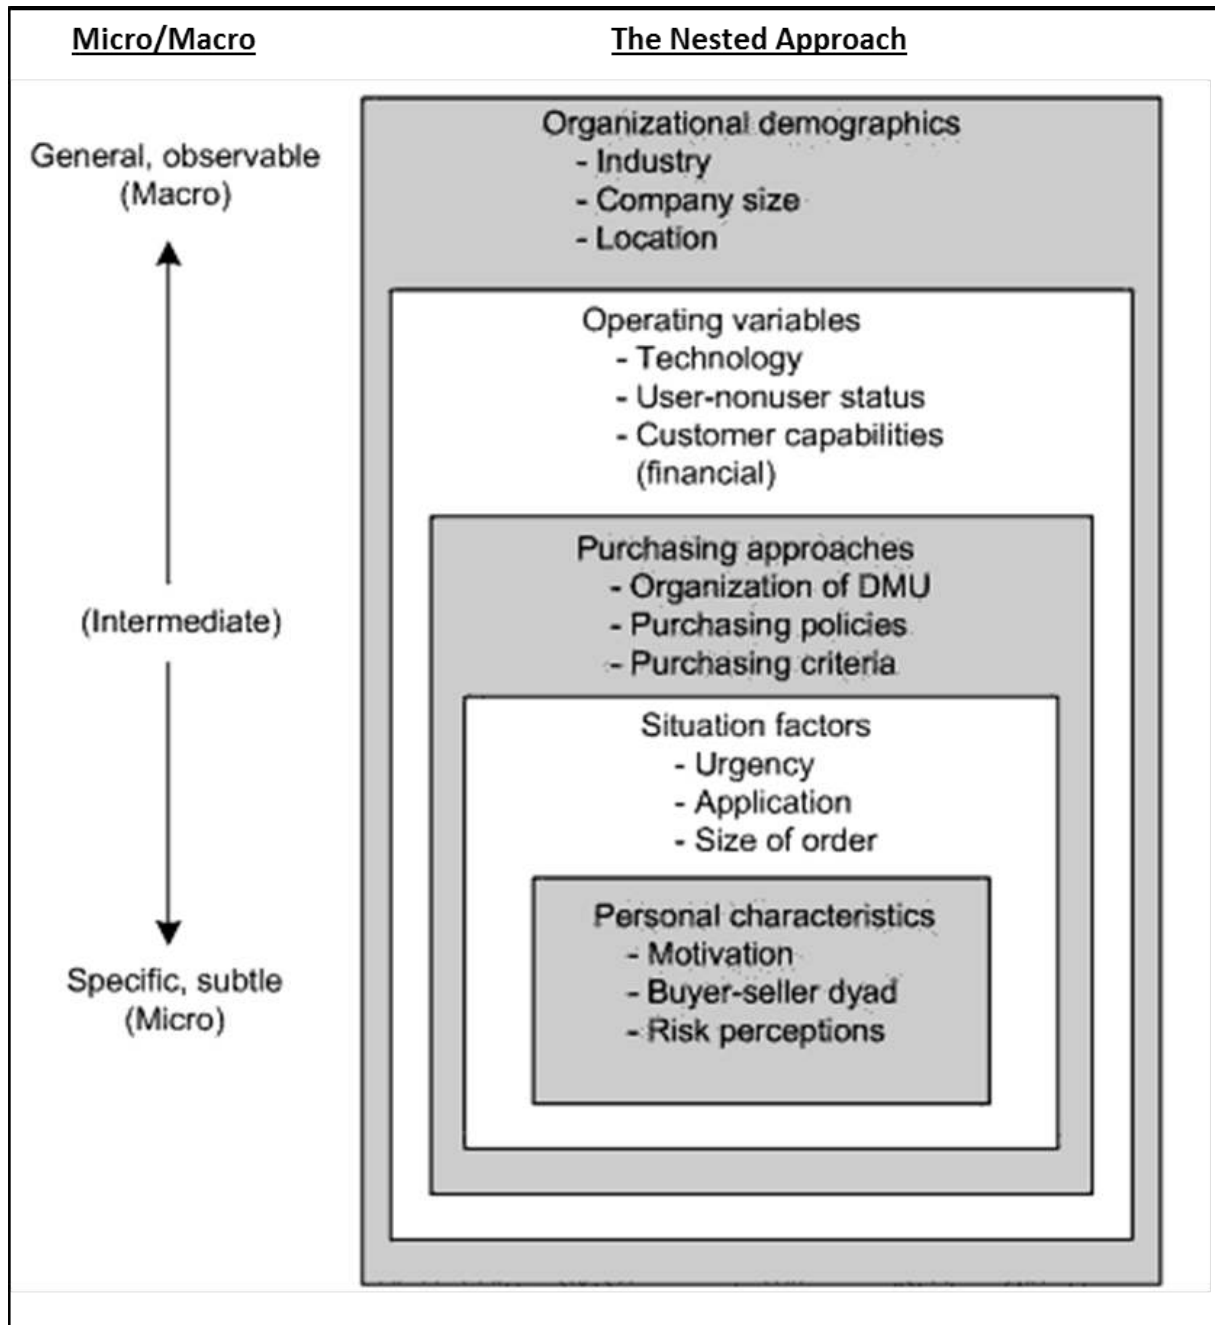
| Micro/Macro | The Nested Approach |
|---|---|

General, observable
(Macro)

(Intermediate)

Specific, subtle
(Micro)

Organizational demographics
- Industry
- Company size
- Location

Operating variables
- Technology
- User-nonuser status
- Customer capabilities (financial)

Purchasing approaches
- Organization of DMU
- Purchasing policies
- Purchasing criteria

Situation factors
- Urgency
- Application
- Size of order

Personal characteristics
- Motivation
- Buyer-seller dyad
- Risk perceptions